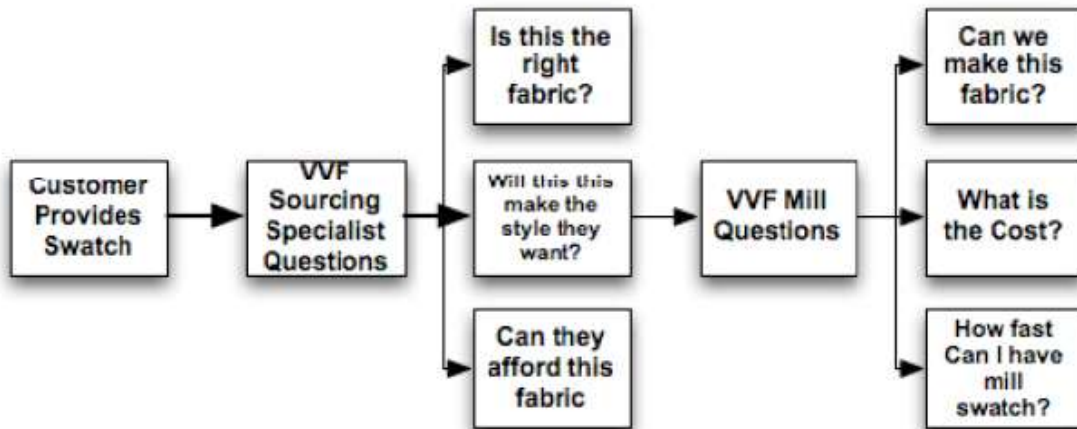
Customer Provides Swatch

VVF Sourcing Specialist Questions

Is this the right fabric?

Will this this make the style they want?

Can they afford this fabric

VVF Mill Questions

Can we make this fabric?

What is the Cost?

How fast Can I have mill swatch?